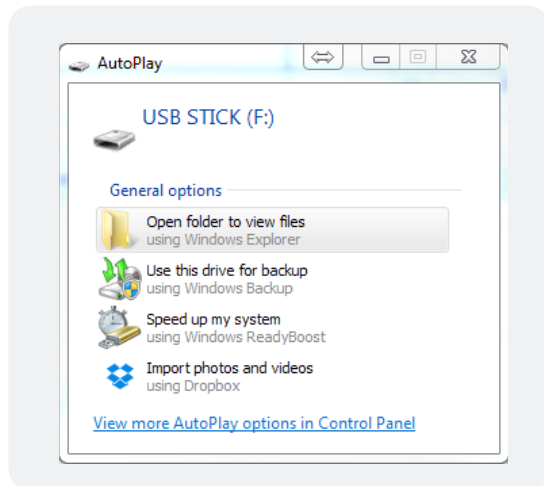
AutoPlay

USB STICK (F:)

General options

Open folder to view files
using Windows Explorer

Use this drive for backup
using Windows Backup

Speed up my system
using Windows ReadyBoost

Import photos and videos
using Dropbox

View more AutoPlay options in Control Panel